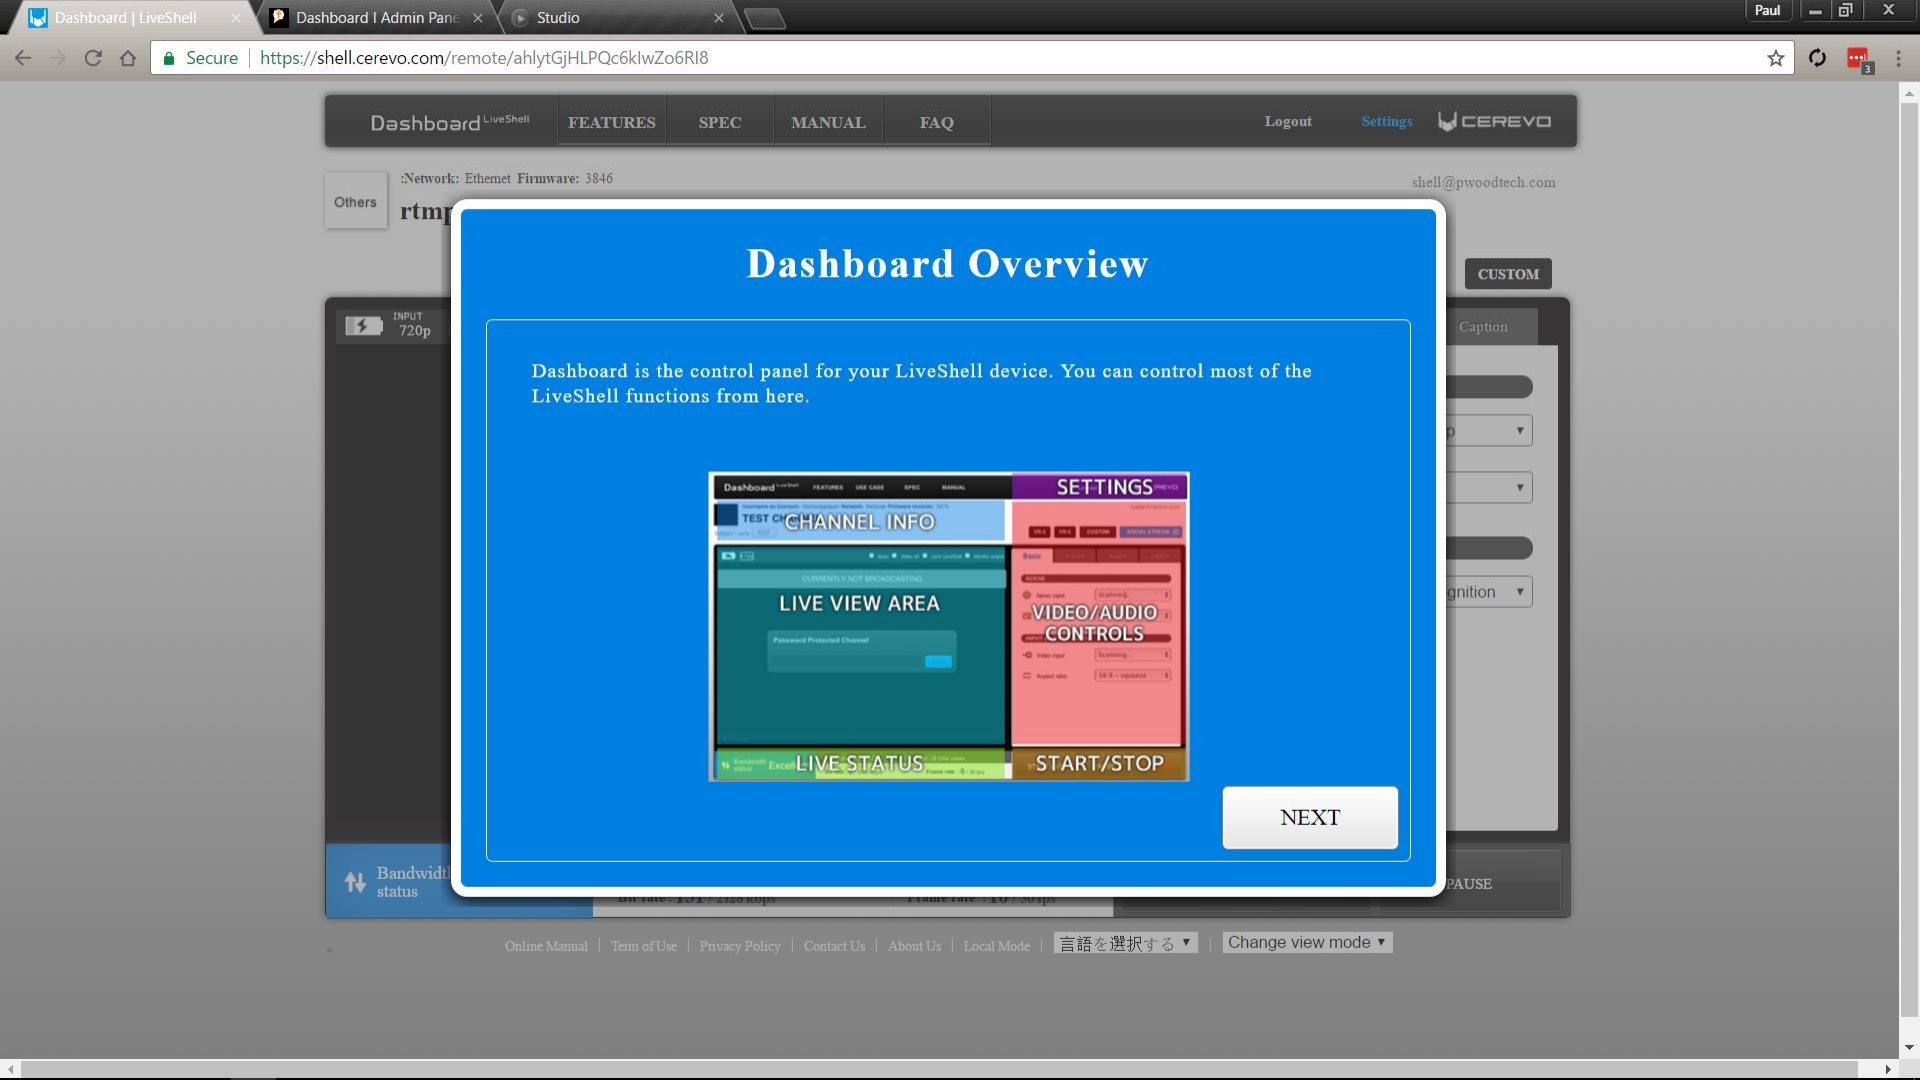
Dashboard | LiveShell
Dashboard I Admin Pane
Studio
Paul

Secure | https://shell.cerevo.com/remote/ahlytGjHLPQc6kIwZo6RI8

Dashboard LiveShell FEATURES SPEC MANUAL FAQ Logout Settings CEREVO

Others
:Network: Ethemet Firmware: 3846
rtmp
shell@pwoodtech.com
CUSTOM
INPUT 720p
Caption
p
gnition
Bandwidth status
PAUSE

Dashboard Overview

Dashboard is the control panel for your LiveShell device. You can control most of the LiveShell functions from here.

Dashboard LiveShell
SETTINGS
TEST CH CHANNEL INFO
LIVE VIEW AREA
VIDEO/AUDIO CONTROLS
LIVE STATUS
START/STOP

NEXT

Online Manual | Term of Use | Privacy Policy | Contact Us | About Us | Local Mode | 言語を選択する ▾ | Change view mode ▾